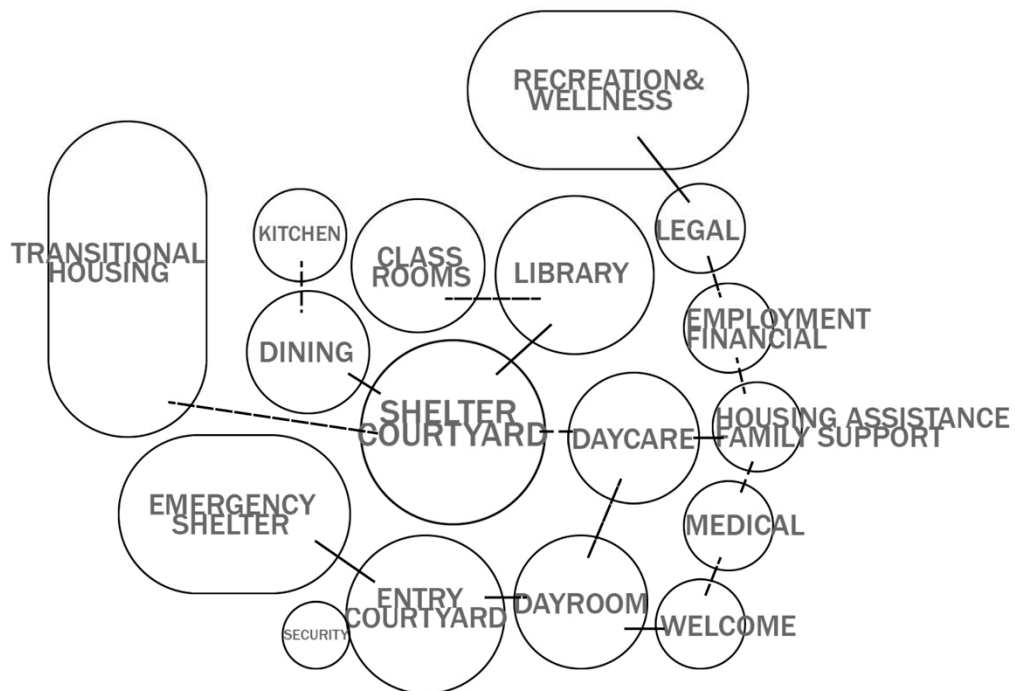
RECREATION& WELLNESS

TRANSITIONAL HOUSING

KITCHEN

CLASS ROOMS

LIBRARY

LEGAL

EMPLOYMENT FINANCIAL

DINING

SHELTER COURTYARD

DAYCARE

HOUSING ASSISTANCE FAMILY SUPPORT

EMERGENCY SHELTER

MEDICAL

ENTRY COURTYARD

DAYROOM

WELCOME

SECURITY